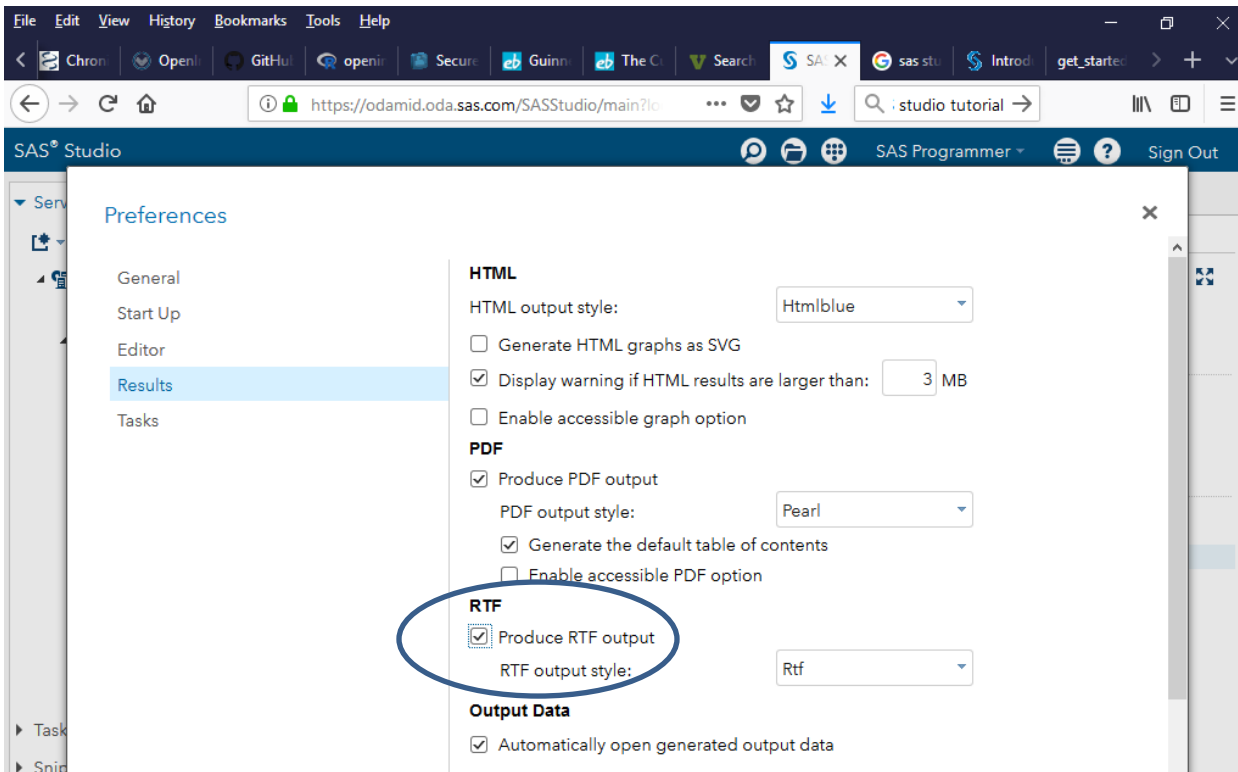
File Edit View History Bookmarks Tools Help

Chron | Openl | GitHul | openi | Secure | Guinn | The C | Search | SA | sas stu | Introd | get_startec

https://odamid.oda.sas.com/SASStudio/main?lo

studio tutorial

SAS® Studio

SAS Programmer

Sign Out

Serv

Task

Snip

Preferences

General
Start Up
Editor
Results
Tasks

HTML
HTML output style: Htmlblue
Generate HTML graphs as SVG
Display warning if HTML results are larger than: 3 MB
Enable accessible graph option

PDF
Produce PDF output
PDF output style: Pearl
Generate the default table of contents
Enable accessible PDF option

RTF
Produce RTF output
RTF output style: Rtf

Output Data
Automatically open generated output data